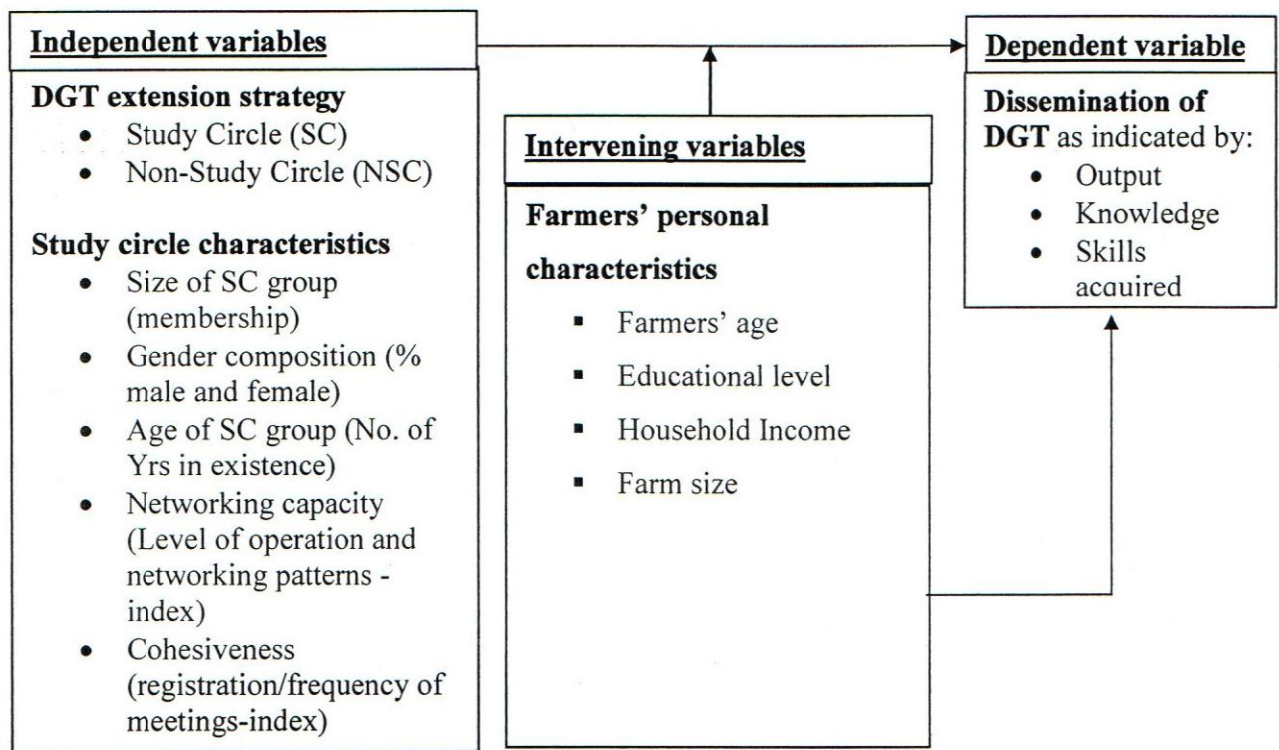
Independent variables

DGT extension strategy
- Study Circle (SC)
- Non-Study Circle (NSC)

Study circle characteristics
- Size of SC group (membership)
- Gender composition (% male and female)
- Age of SC group (No. of Yrs in existence)
- Networking capacity (Level of operation and networking patterns - index)
- Cohesiveness (registration/frequency of meetings-index)

Intervening variables

Farmers' personal characteristics
- Farmers' age
- Educational level
- Household Income
- Farm size

Dependent variable

Dissemination of DGT as indicated by:
- Output
- Knowledge
- Skills acquired